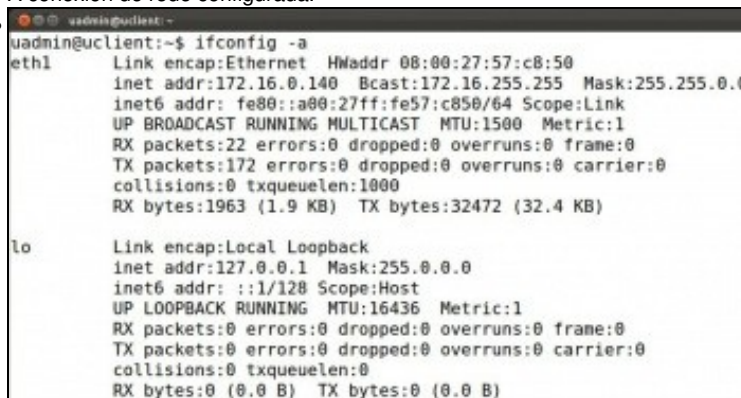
A conexión de rede configurada.

uadmin@uclient: ~

uadmin@uclient:~$ ifconfig -a
eth1      Link encap:Ethernet  HWaddr 08:00:27:57:c8:50
          inet addr:172.16.0.140  Bcast:172.16.255.255  Mask:255.255.0.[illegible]
          inet6 addr: fe80::a00:27ff:fe57:c850/64 Scope:Link
          UP BROADCAST RUNNING MULTICAST  MTU:1500  Metric:1
          RX packets:22 errors:0 dropped:0 overruns:0 frame:0
          TX packets:172 errors:0 dropped:0 overruns:0 carrier:0
          collisions:0 txqueuelen:1000
          RX bytes:1963 (1.9 KB)  TX bytes:32472 (32.4 KB)

lo        Link encap:Local Loopback
          inet addr:127.0.0.1  Mask:255.0.0.0
          inet6 addr: ::1/128 Scope:Host
          UP LOOPBACK RUNNING  MTU:16436  Metric:1
          RX packets:0 errors:0 dropped:0 overruns:0 frame:0
          TX packets:0 errors:0 dropped:0 overruns:0 carrier:0
          collisions:0 txqueuelen:0
          RX bytes:0 (0.0 B)  TX bytes:0 (0.0 B)